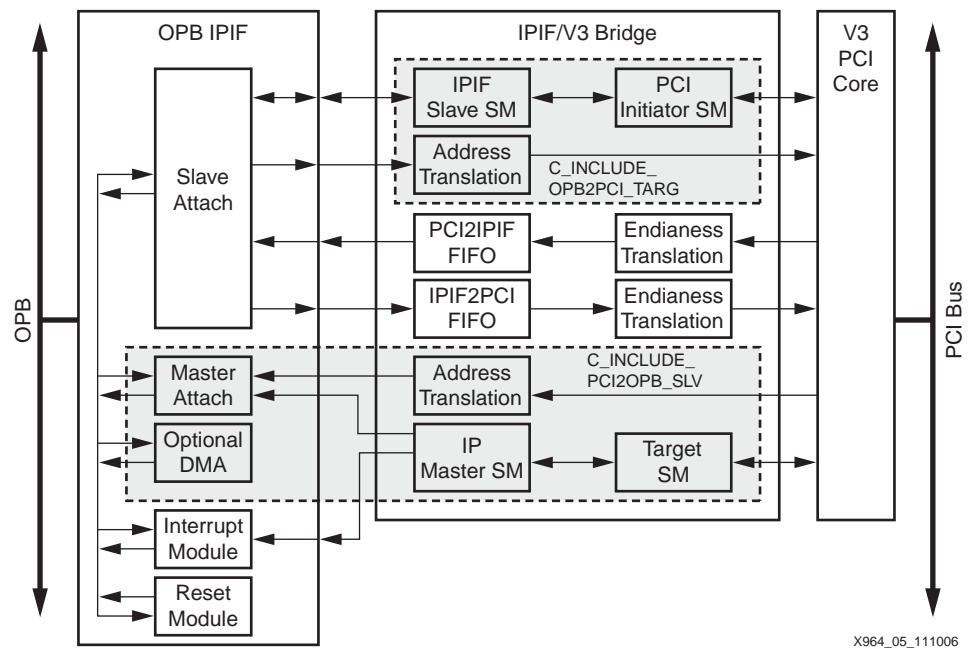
OPB IPIF

IPIF/V3 Bridge

V3 PCI Core

IPIF Slave SM

PCI Initiator SM

Slave Attach

Address Translation

C_INCLUDE_ OPB2PCI_TARG

PCI2IPIF FIFO

Endianess Translation

IPIF2PCI FIFO

Endianess Translation

OPB

PCI Bus

C_INCLUDE_ PCI2OPB_SLV

Master Attach

Address Translation

Optional DMA

IP Master SM

Target SM

Interrupt Module

Reset Module

X964_05_111006